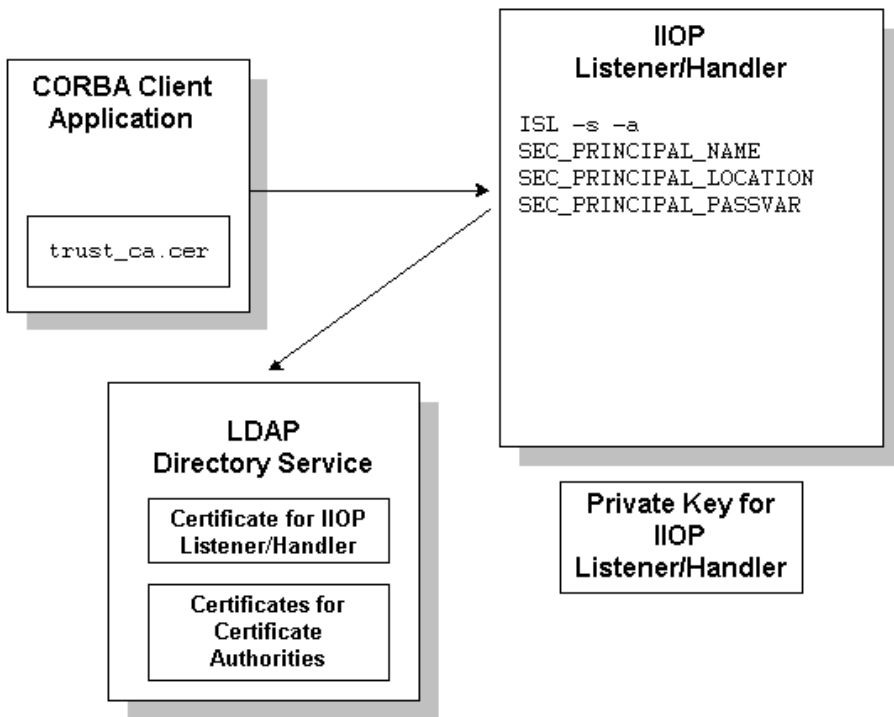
CORBA Client Application

trust_ca.cer

IIOP Listener/Handler

ISL –s –a
SEC_PRINCIPAL_NAME
SEC_PRINCIPAL_LOCATION
SEC_PRINCIPAL_PASSVAR

LDAP Directory Service

Certificate for IIOP Listener/Handler

Certificates for Certificate Authorities

Private Key for IIOP Listener/Handler